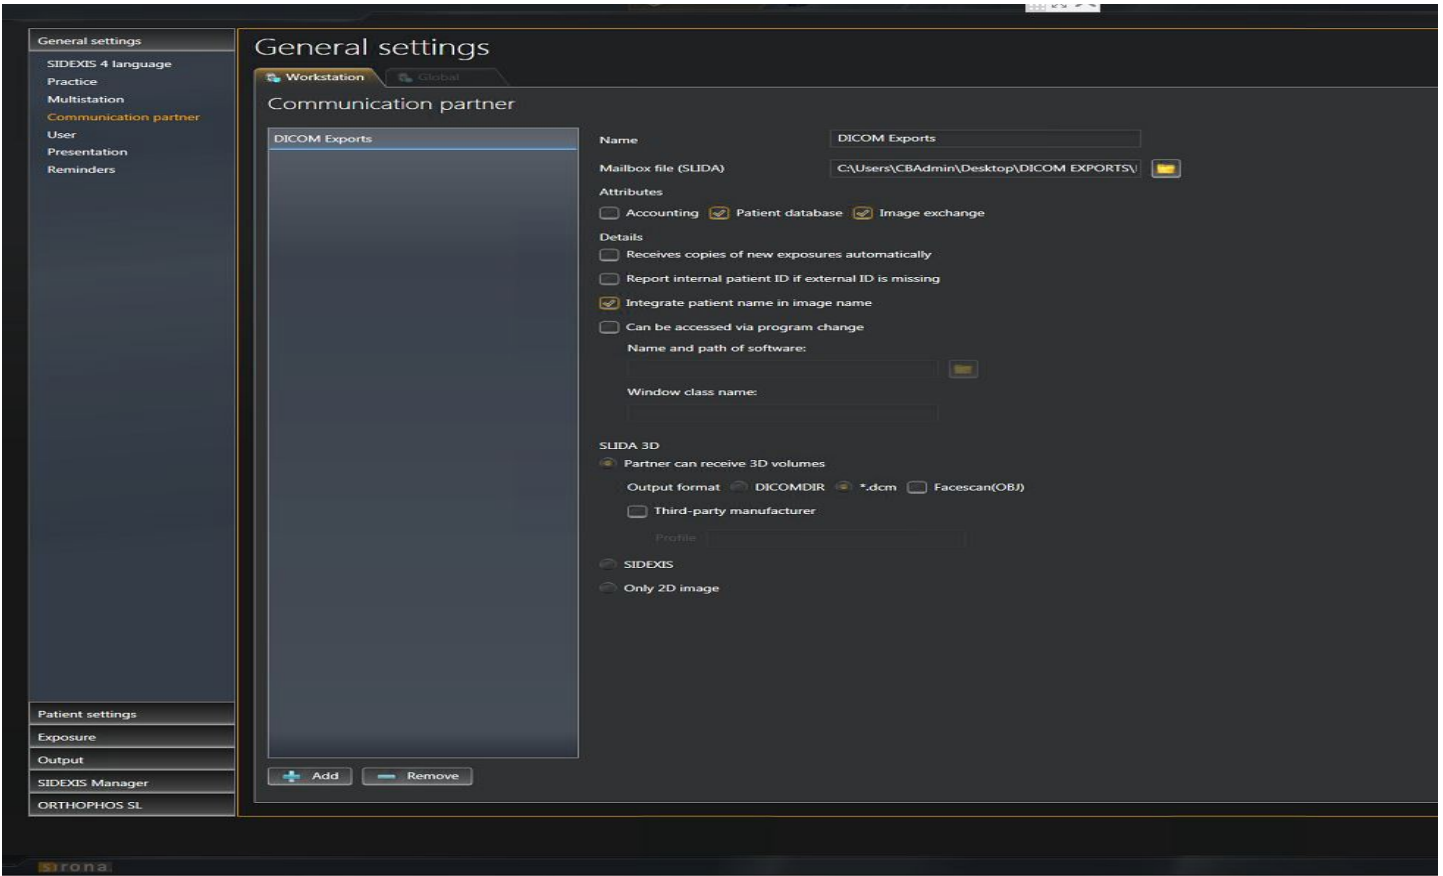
General settings
SIDEXIS 4 language
Practice
Multistation
Communication partner
User
Presentation
Reminders

General settings

Workstation
Global

Communication partner

DICOM Exports

Name DICOM Exports
Mailbox file (SLIDA) C:\Users\CBAdmin\Desktop\DICOM EXPORTS\
Attributes
Accounting Patient database Image exchange
Details
Receives copies of new exposures automatically
Report internal patient ID if external ID is missing
Integrate patient name in image name
Can be accessed via program change
Name and path of software:
Window class name:

SLIDA 3D
Partner can receive 3D volumes
Output format DICOMDIR *.dcm Facescan(OBJ)
Third-party manufacturer
Profile
SIDEXIS
Only 2D image

Add Remove

Patient settings
Exposure
Output
SIDEXIS Manager
ORTHOPHOS SL

sirona